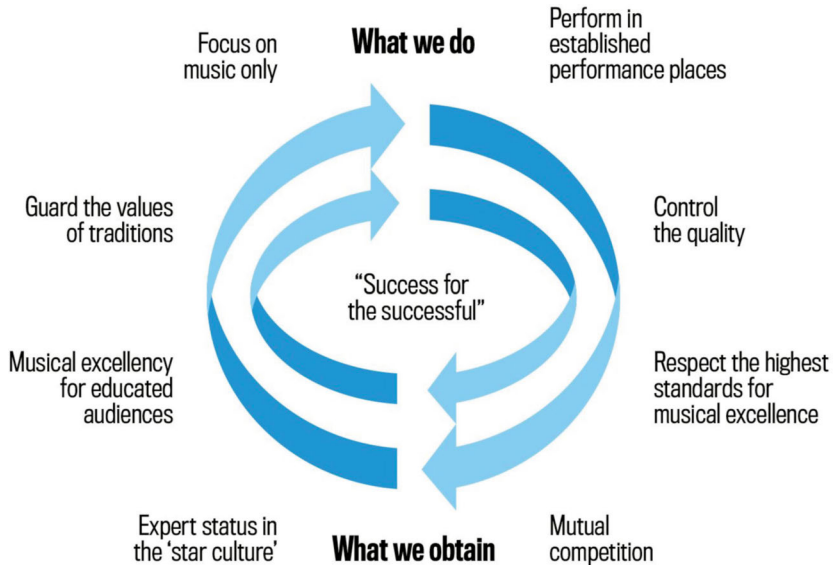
Focus on music only

What we do

Perform in established performance places

Guard the values of traditions

Control the quality

“Success for the successful”

Musical excellency for educated audiences

Respect the highest standards for musical excellence

Expert status in the ‘star culture’

What we obtain

Mutual competition